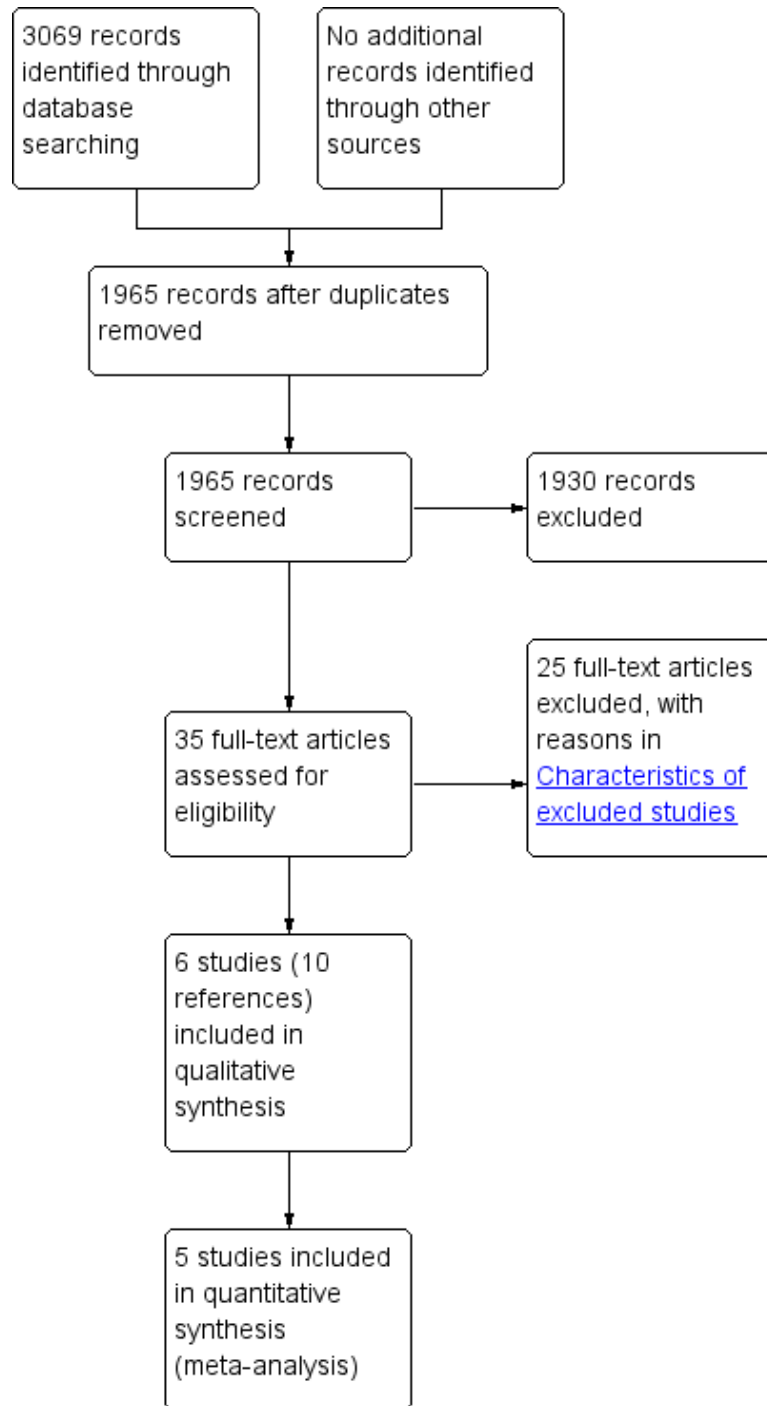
3069 records identified through database searching

No additional records identified through other sources

1965 records after duplicates removed

1965 records screened

1930 records excluded

35 full-text articles assessed for eligibility

25 full-text articles excluded, with reasons in Characteristics of excluded studies

6 studies (10 references) included in qualitative synthesis

5 studies included in quantitative synthesis (meta-analysis)